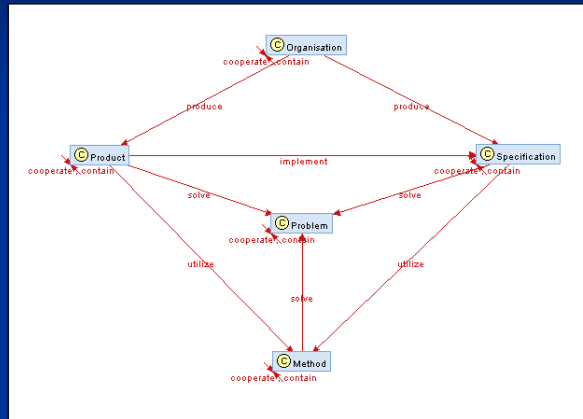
C Organisation
cooperate, contain
produce
produce
C Product
cooperate, contain
implement
C Specification
cooperate, contain
solve
solve
C Problem
cooperate, contain
utilize
utilize
solve
C Method
cooperate, contain